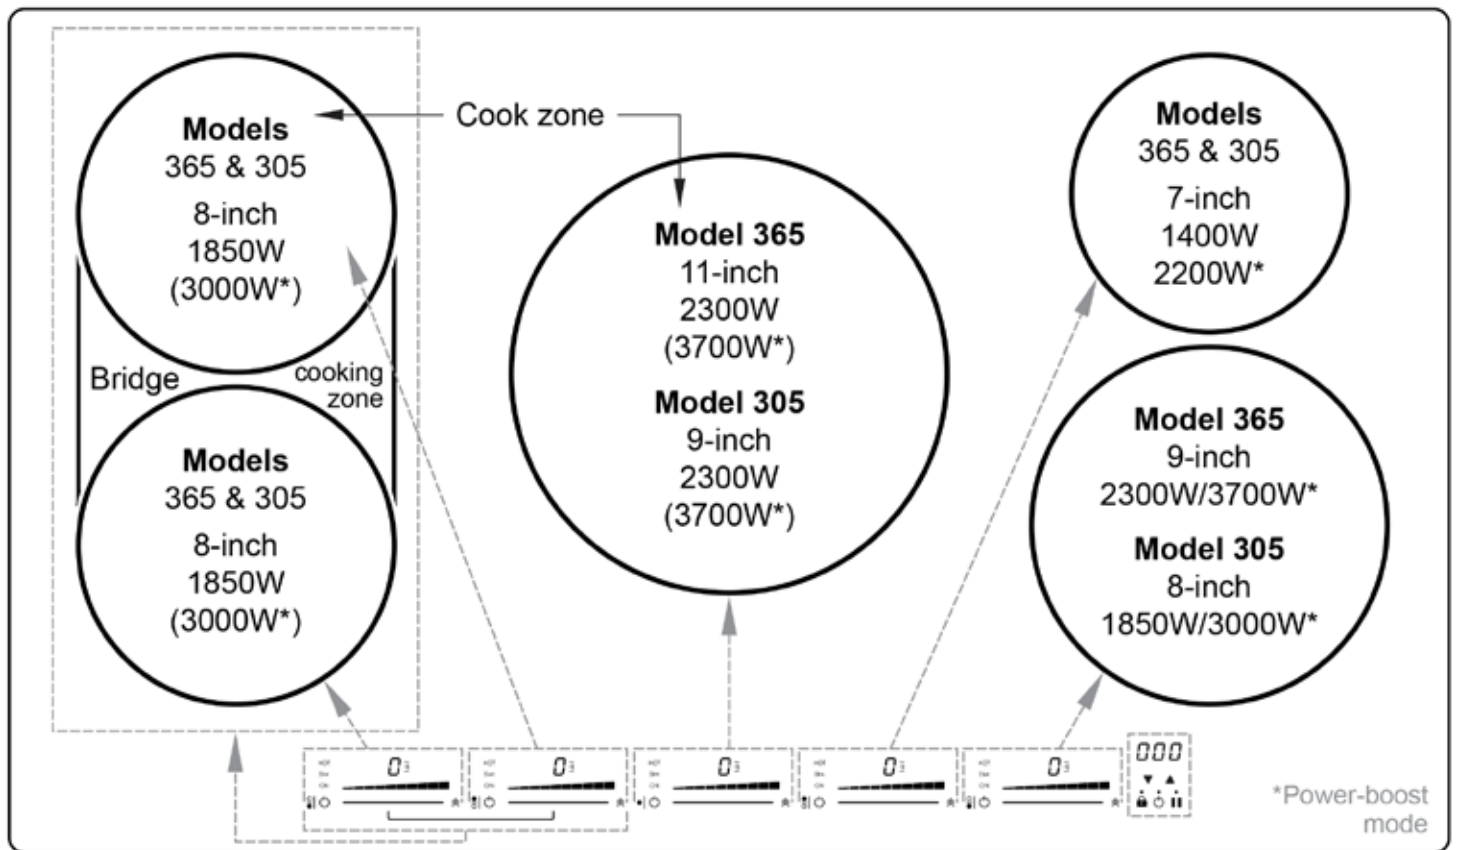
Models
365 & 305
8-inch
1850W
(3000W*)

Cook zone

Bridge

cooking zone

Models
365 & 305
8-inch
1850W
(3000W*)

Model 365
11-inch
2300W
(3700W*)

Model 305
9-inch
2300W
(3700W*)

Models
365 & 305
7-inch
1400W
2200W*

Model 365
9-inch
2300W/3700W*

Model 305
8-inch
1850W/3000W*

0
0
0
0
0
000

*Power-boost mode